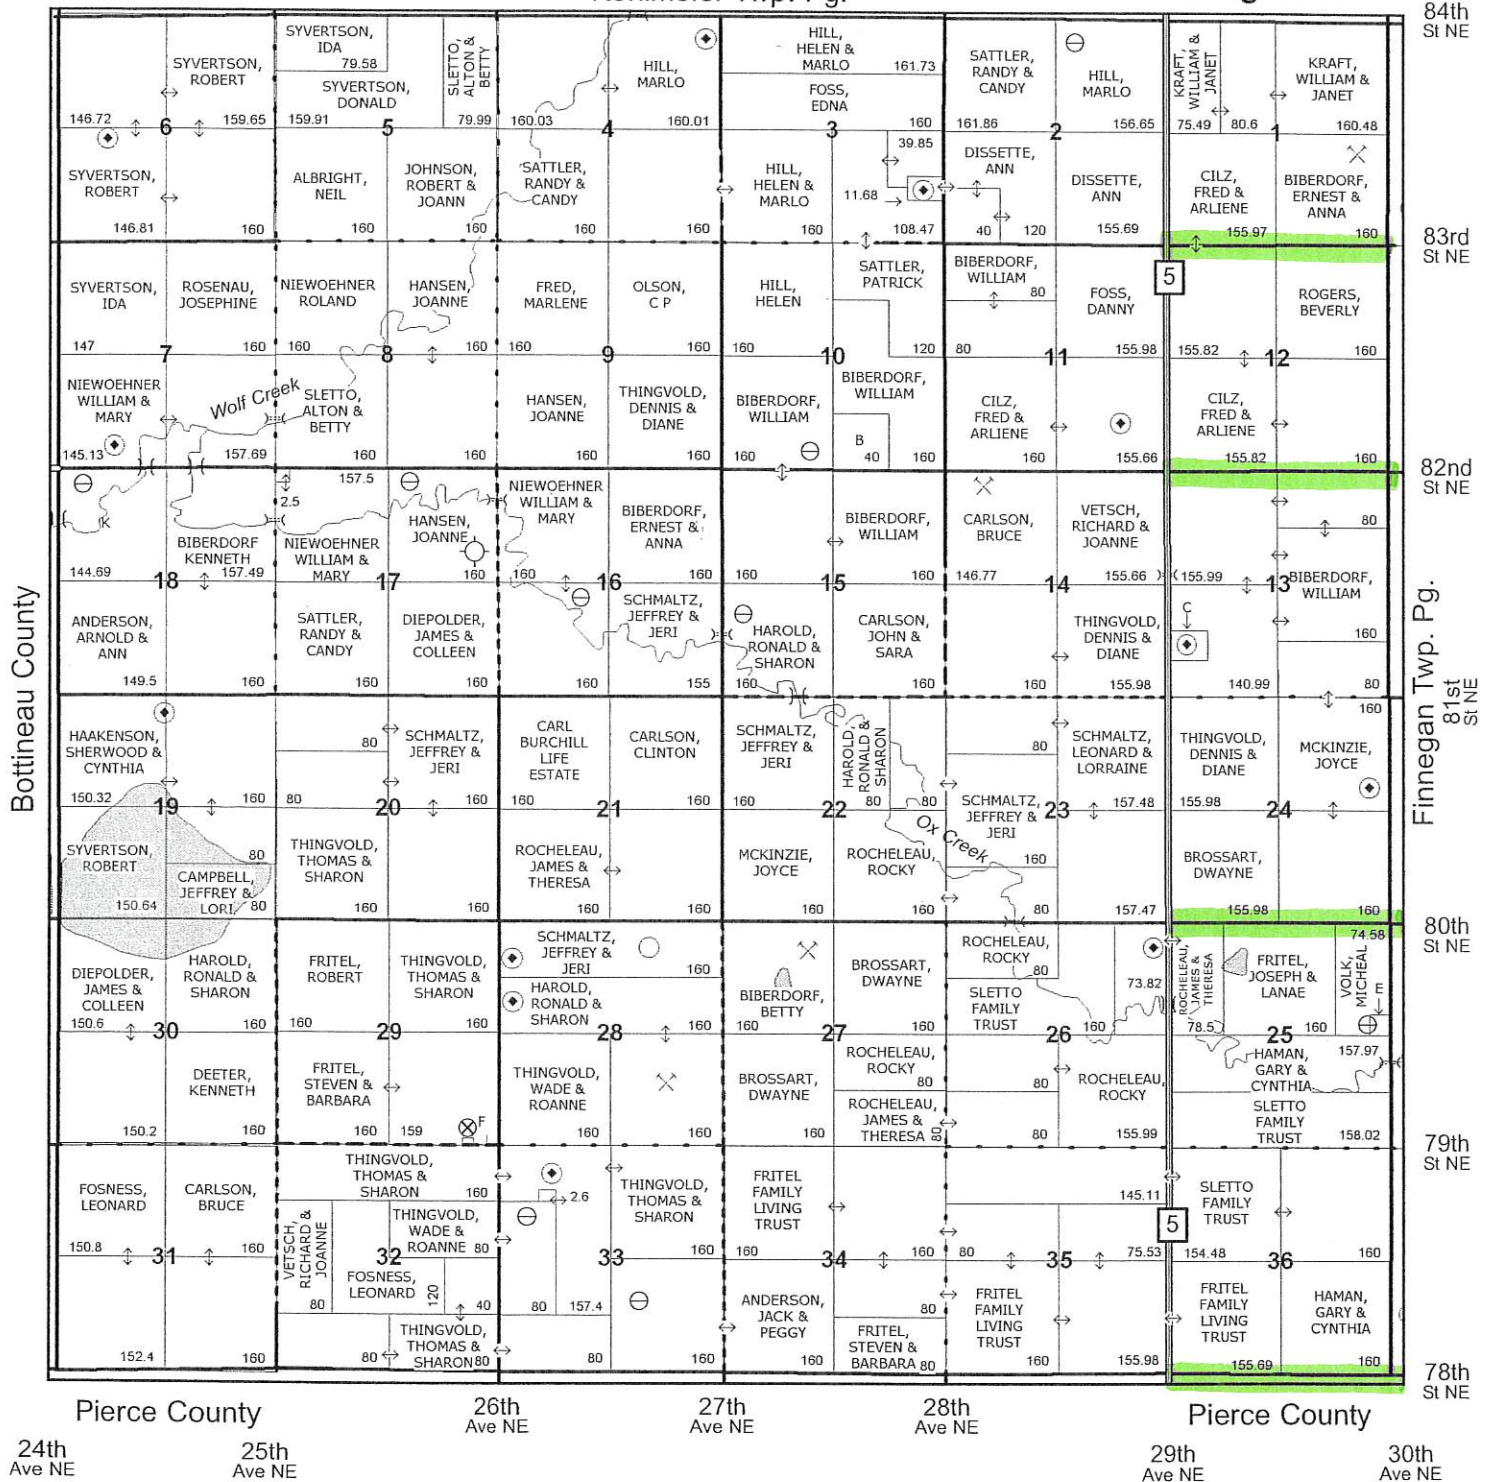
84th St NE
83rd St NE
82nd St NE
81st St NE
80th St NE
79th St NE
78th St NE

Bottineau County
Finnegan Twp. Pg.

SYVERTSON, ROBERT
146.72 6 159.65
SYVERTSON, ROBERT
146.81 160
SYVERTSON, IDA 79.58
SYVERTSON, DONALD
SLETTO, ALTON & BETTY
159.91 5 79.99
ALBRIGHT, NEIL
JOHNSON, ROBERT & JOANN
160 160
HILL, MARLO
160.03 4 160.01
SATTLER, RANDY & CANDY
160 160
HILL, HELEN & MARLO 161.73
FOSS, EDNA
160 3 39.85
HILL, HELEN & MARLO
11.68 108.47
SATTLER, RANDY & CANDY
HILL, MARLO
161.86 2 156.65
DISSETTE, ANN
DISSETTE, ANN
40 120 155.69
KRAFT, WILLIAM & JANET
KRAFT, WILLIAM & JANET
75.49 80.6 1 160.48
CILZ, FRED & ARLIENE
BIBERDORF, ERNEST & ANNA
155.97 160

SYVERTSON, IDA
ROSENAU, JOSEPHINE
147 7 160
NIEWOEHNER ROLAND
HANSEN, JOANNE
160 8 160
FRED, MARLENE
OLSON, C P
160 9 160
HILL, HELEN
SATTLER, PATRICK
160 10 120
BIBERDORF, WILLIAM 80
FOSS, DANNY
80 11 155.98
5
ROGERS, BEVERLY
155.82 12 160
NIEWOEHNER WILLIAM & MARY
Wolf Creek
SLETTO, ALTON & BETTY
145.13 157.69 160 160
HANSEN, JOANNE
THINGVOLD, DENNIS & DIANE
160 160
BIBERDORF, WILLIAM
BIBERDORF, WILLIAM
B
160 40 160
CILZ, FRED & ARLIENE
160 155.66
CILZ, FRED & ARLIENE
155.82 160

157.5
2.5
K
BIBERDORF KENNETH
144.69 18 157.49
NIEWOEHNER WILLIAM & MARY
17
HANSEN, JOANNE
160
NIEWOEHNER WILLIAM & MARY
BIBERDORF, ERNEST & ANNA
160 16 160
BIBERDORF, WILLIAM
160 15 160
CARLSON, BRUCE
VETSCH, RICHARD & JOANNE
146.77 14 155.66
155.99 13 BIBERDORF, WILLIAM
80
ANDERSON, ARNOLD & ANN
149.5 160
SATTLER, RANDY & CANDY
160
DIEPOLDER, JAMES & COLLEEN
160
SCHMALTZ, JEFFREY & JERI
160 155
HAROLD, RONALD & SHARON
160
CARLSON, JOHN & SARA
160
THINGVOLD, DENNIS & DIANE
160 155.98
C
160
140.99 80

HAAKENSON, SHERWOOD & CYNTHIA
150.32 19 160
SYVERTSON, ROBERT 80
CAMPBELL, JEFFREY & LORI 80
150.64
80
SCHMALTZ, JEFFREY & JERI
80 20 160
THINGVOLD, THOMAS & SHARON
160 160
CARL BURCHILL LIFE ESTATE
CARLSON, CLINTON
160 21 160
ROCHELEAU, JAMES & THERESA
160 160
SCHMALTZ, JEFFREY & JERI
HAROLD, RONALD & SHARON
160 22 80 80
MCKINZIE, JOYCE
ROCHELEAU, ROCKY
Ox Creek
160 160
80
SCHMALTZ, LEONARD & LORRAINE
SCHMALTZ, JEFFREY & JERI
23 157.48
160
80 157.47
160
THINGVOLD, DENNIS & DIANE
MCKINZIE, JOYCE
155.98 24
BROSSART, DWAYNE
155.98 160

DIEPOLDER, JAMES & COLLEEN
HAROLD, RONALD & SHARON
150.6 30 160
DEETER, KENNETH
150.2 160
FRITEL, ROBERT
THINGVOLD, THOMAS & SHARON
160 29 160
FRITEL, STEVEN & BARBARA
160 159
F
SCHMALTZ, JEFFREY & JERI
160
HAROLD, RONALD & SHARON
28 160
THINGVOLD, WADE & ROANNE
160 160
BIBERDORF, BETTY
BROSSART, DWAYNE
160 27 160
ROCHELEAU, ROCKY 80
BROSSART, DWAYNE
160
ROCHELEAU, JAMES & THERESA 80
ROCHELEAU, ROCKY 80
SLETTO FAMILY TRUST
26 160
73.82
ROCHELEAU, ROCKY
80 155.99
ROCHELEAU, JAMES & THERESA
FRITEL, JOSEPH & LANAE
VOLK, MICHEAL
74.58
E
78.5 25 160
HAMAN, GARY & CYNTHIA
157.97
SLETTO FAMILY TRUST
158.02

FOSNESS, LEONARD
CARLSON, BRUCE
150.8 31 160
152.4 160
THINGVOLD, THOMAS & SHARON
160
VETSCH, RICHARD & JOANNE
THINGVOLD, WADE & ROANNE 80
32
FOSNESS, LEONARD
120
80 40
THINGVOLD, THOMAS & SHARON
80 80
2.6
80 157.4
THINGVOLD, THOMAS & SHARON
160 33
80 160
FRITEL FAMILY LIVING TRUST
160 34 160
ANDERSON, JACK & PEGGY
160
FRITEL, STEVEN & BARBARA 80
80
80 35 75.53
145.11
FRITEL FAMILY LIVING TRUST
160 155.98
5
SLETTO FAMILY TRUST
154.48 36 160
FRITEL FAMILY LIVING TRUST
HAMAN, GARY & CYNTHIA
155.69 160

Pierce County
Pierce County
24th Ave NE
25th Ave NE
26th Ave NE
27th Ave NE
28th Ave NE
29th Ave NE
30th Ave NE